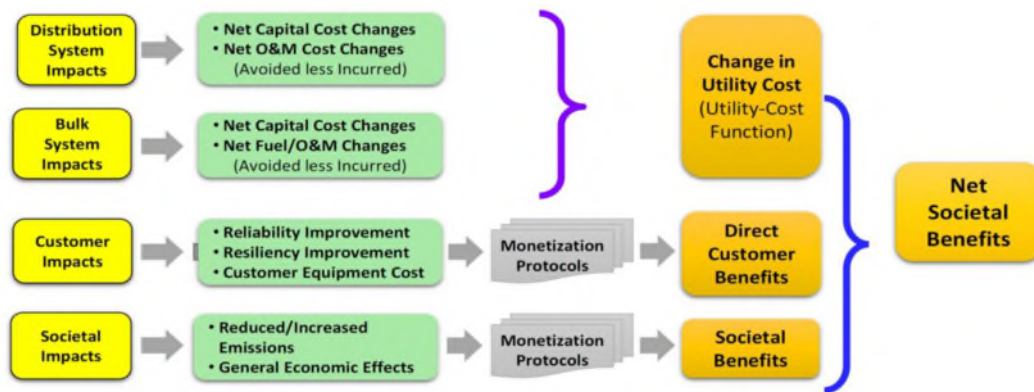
Distribution System Impacts

• Net Capital Cost Changes
• Net O&M Cost Changes
(Avoided less Incurred)

Bulk System Impacts

• Net Capital Cost Changes
• Net Fuel/O&M Changes
(Avoided less Incurred)

Change in Utility Cost
(Utility-Cost Function)

Customer Impacts

• Reliability Improvement
• Resiliency Improvement
• Customer Equipment Cost

Monetization Protocols

Direct Customer Benefits

Societal Impacts

• Reduced/Increased Emissions
• General Economic Effects

Monetization Protocols

Societal Benefits

Net Societal Benefits